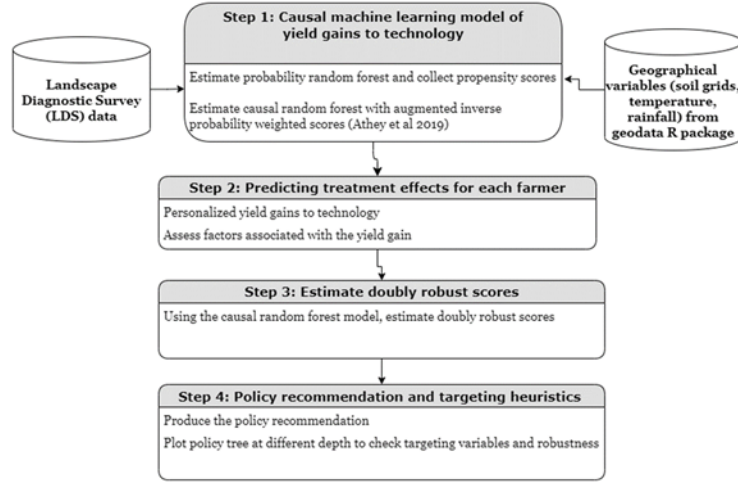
Landscape Diagnostic Survey (LDS) data

Step 1: Causal machine learning model of yield gains to technology

Estimate probability random forest and collect propensity scores

Estimate causal random forest with augmented inverse probability weighted scores (Athey et al 2019)

Geographical variables (soil grids, temperature, rainfall) from geodata R package

Step 2: Predicting treatment effects for each farmer

Personalized yield gains to technology

Assess factors associated with the yield gain

Step 3: Estimate doubly robust scores

Using the causal random forest model, estimate doubly robust scores

Step 4: Policy recommendation and targeting heuristics

Produce the policy recommendation

Plot policy tree at different depth to check targeting variables and robustness